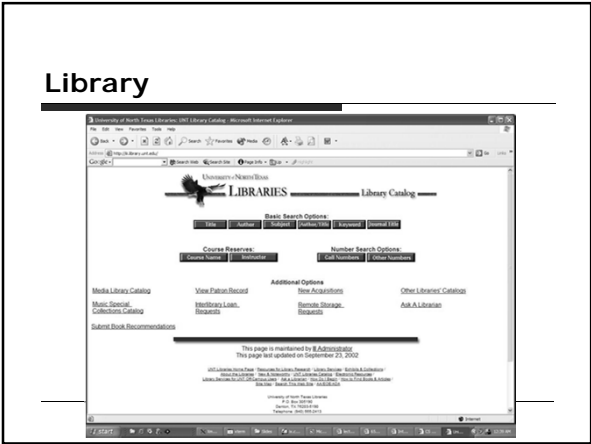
Library

University of North Texas Libraries: UNT Library Catalog - Microsoft Internet Explorer

File Edit View Favorites Tools Help

Back Search Favorites Media

Address http://iii.library.unt.edu/

Go Links

Google Search Web Search Site Page Info Up

UNIVERSITY of NORTH TEXAS

LIBRARIES Library Catalog

Basic Search Options:

Title Author Subject Author/Title Keyword Journal Title

Course Reserves:

Course Name Instructor

Number Search Options:

Call Numbers Other Numbers

Additional Options

Media Library Catalog

View Patron Record

New Acquisitions

Other Libraries' Catalogs

Music Special Collections Catalog

Interlibrary Loan Requests

Remote Storage Requests

Ask A Librarian

Submit Book Recommendations

This page is maintained by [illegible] Administrator

This page last updated on September 23, 2002

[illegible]

University of North Texas Libraries
P.O. Box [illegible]
Denton, TX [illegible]
Telephone: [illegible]

Internet

start